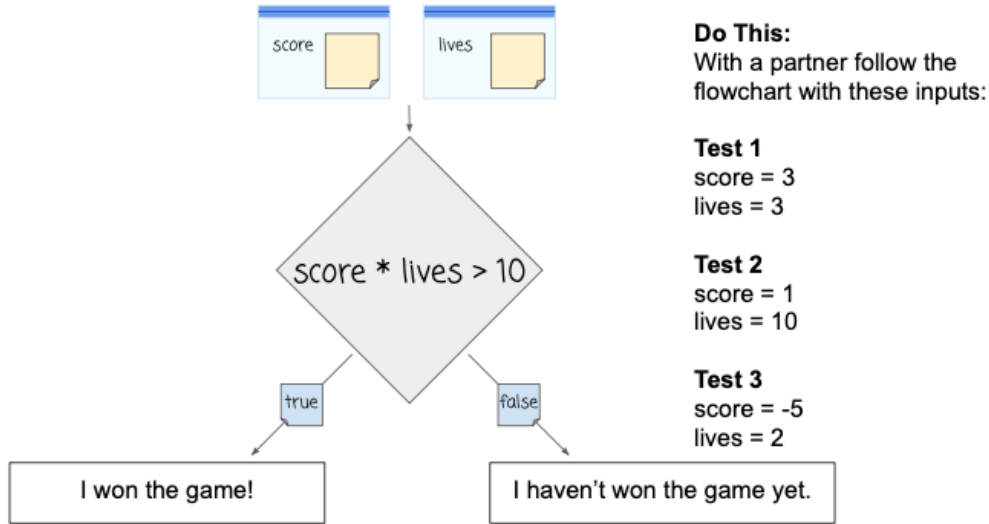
score

lives

score * lives > 10

true

false

I won the game!

I haven't won the game yet.

**Do This:**
With a partner follow the flowchart with these inputs:

**Test 1**
score = 3
lives = 3

**Test 2**
score = 1
lives = 10

**Test 3**
score = -5
lives = 2